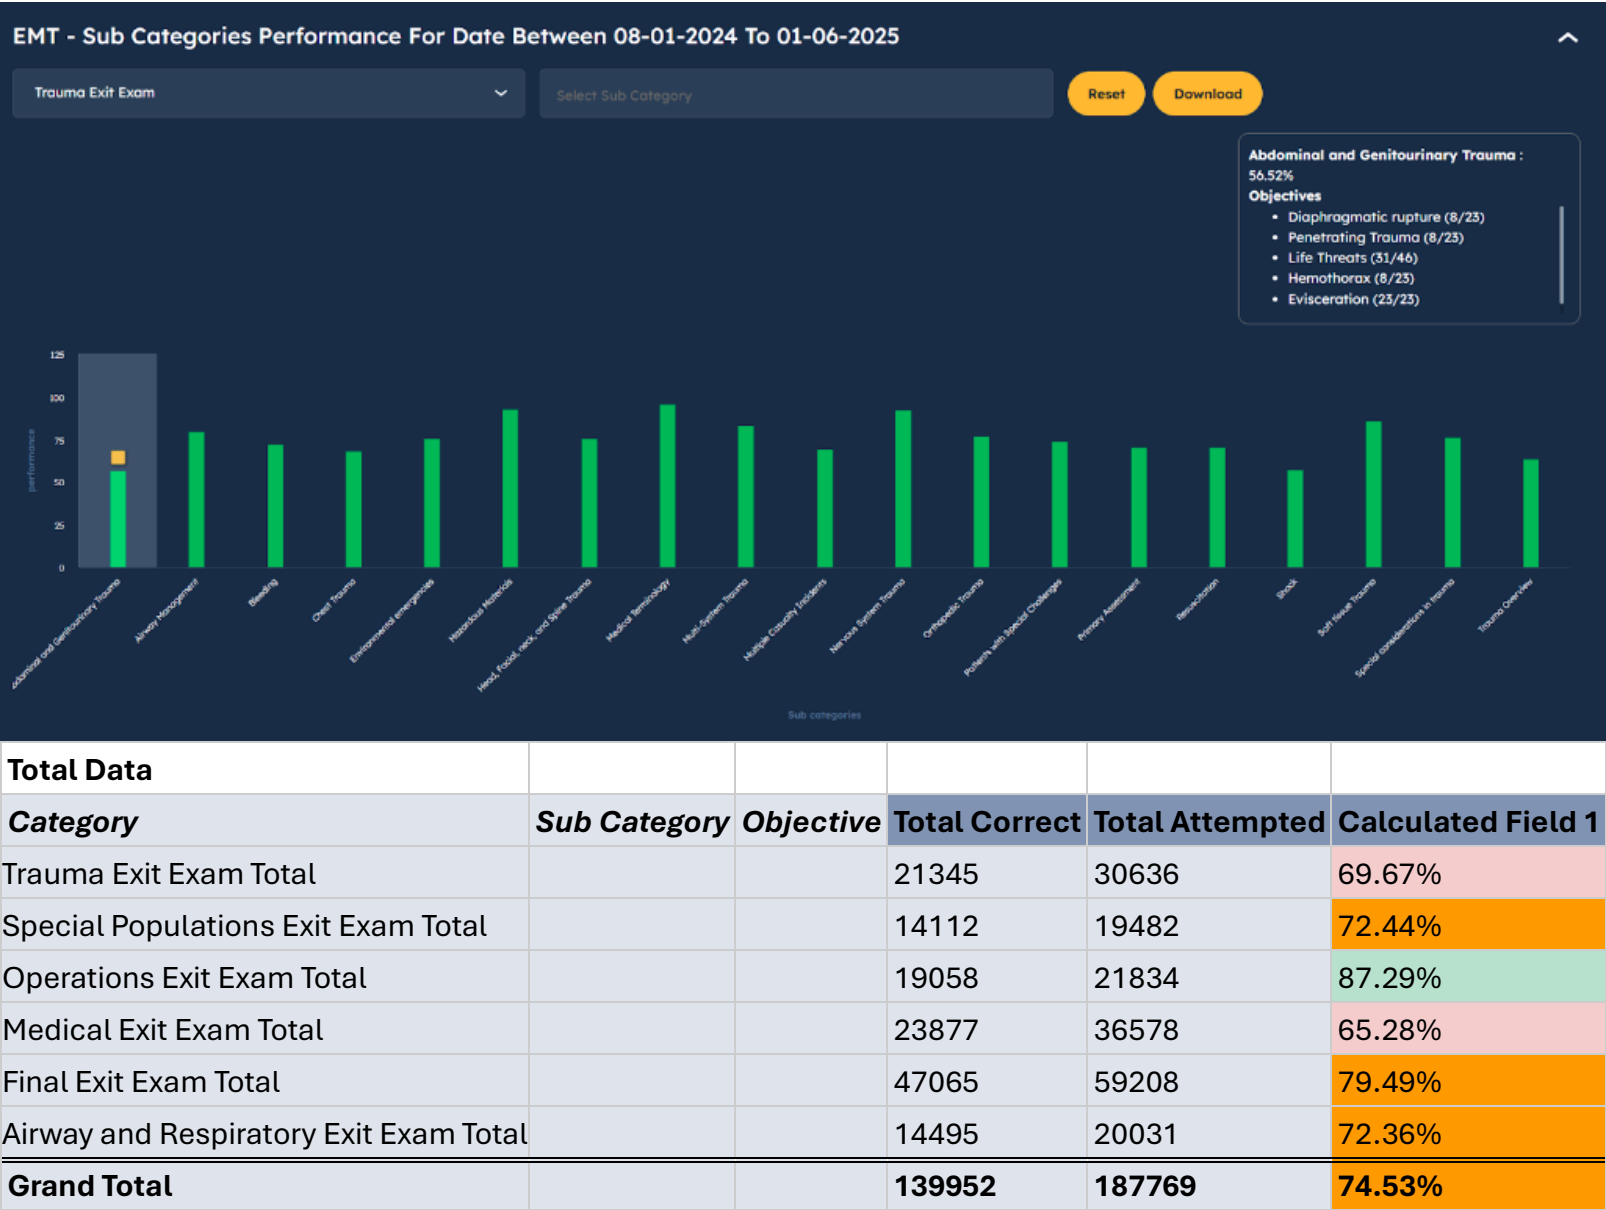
EMT - Sub Categories Performance For Date Between 08-01-2024 To 01-06-2025

Trauma Exit Exam

Select Sub Category

Reset

Download

Abdominal and Genitourinary Trauma : 56.52%
Objectives
- Diaphragmatic rupture (8/23)
- Penetrating Trauma (8/23)
- Life Threats (31/46)
- Hemothorax (8/23)
- Evisceration (23/23)

125
100
75
50
25
0

performance

Abdominal and Genitourinary Trauma
Airway Management
Bleeding
Chest Trauma
Environmental emergencies
Hazardous Materials
Head, Facial, neck, and Spine Trauma
Medical Terminology
Multi-System Trauma
Multiple Casualty Incidents
Nervous System Trauma
Orthopedic Trauma
Patients with Special Challenges
Primary Assessment
Resuscitation
Shock
Soft tissue Trauma
Special considerations in trauma
Trauma Overview

Sub categories

| Total Data | | | | | |
|---|---|---|---|---|---|
| Category | Sub Category | Objective | Total Correct | Total Attempted | Calculated Field 1 |
| Trauma Exit Exam Total | | | 21345 | 30636 | 69.67% |
| Special Populations Exit Exam Total | | | 14112 | 19482 | 72.44% |
| Operations Exit Exam Total | | | 19058 | 21834 | 87.29% |
| Medical Exit Exam Total | | | 23877 | 36578 | 65.28% |
| Final Exit Exam Total | | | 47065 | 59208 | 79.49% |
| Airway and Respiratory Exit Exam Total | | | 14495 | 20031 | 72.36% |
| Grand Total | | | 139952 | 187769 | 74.53% |